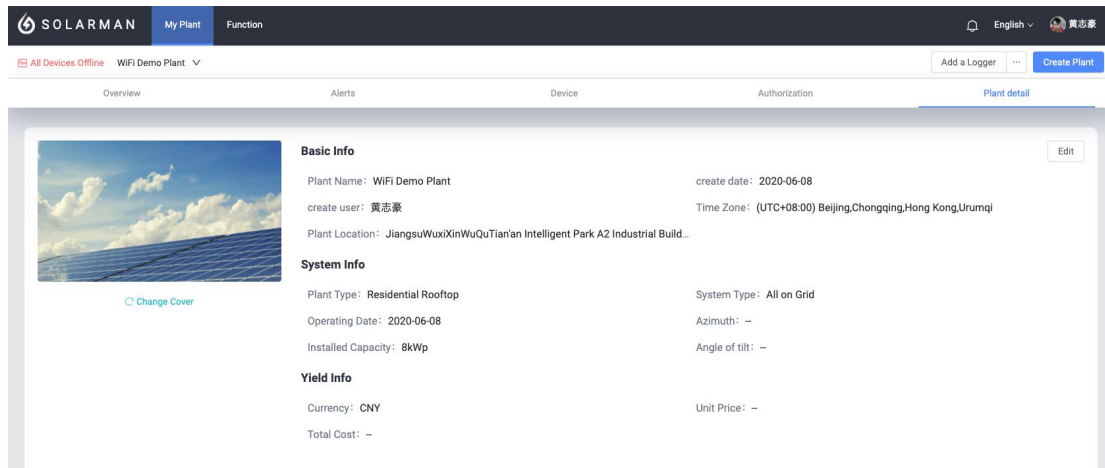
SOLARMAN My Plant Function English 黄志豪

All Devices Offline WiFi Demo Plant

Add a Logger ··· Create Plant

Overview Alerts Device Authorization Plant detail

Change Cover

Basic Info

Edit

Plant Name：WiFi Demo Plant

create date：2020-06-08

create user：黄志豪

Time Zone：(UTC+08:00) Beijing,Chongqing,Hong Kong,Urumqi

Plant Location：JiangsuWuxiXinWuQuTian'an Intelligent Park A2 Industrial Build...

System Info

Plant Type：Residential Rooftop

System Type：All on Grid

Operating Date：2020-06-08

Azimuth：--

Installed Capacity：8kWp

Angle of tilt：--

Yield Info

Currency：CNY

Unit Price：--

Total Cost：--